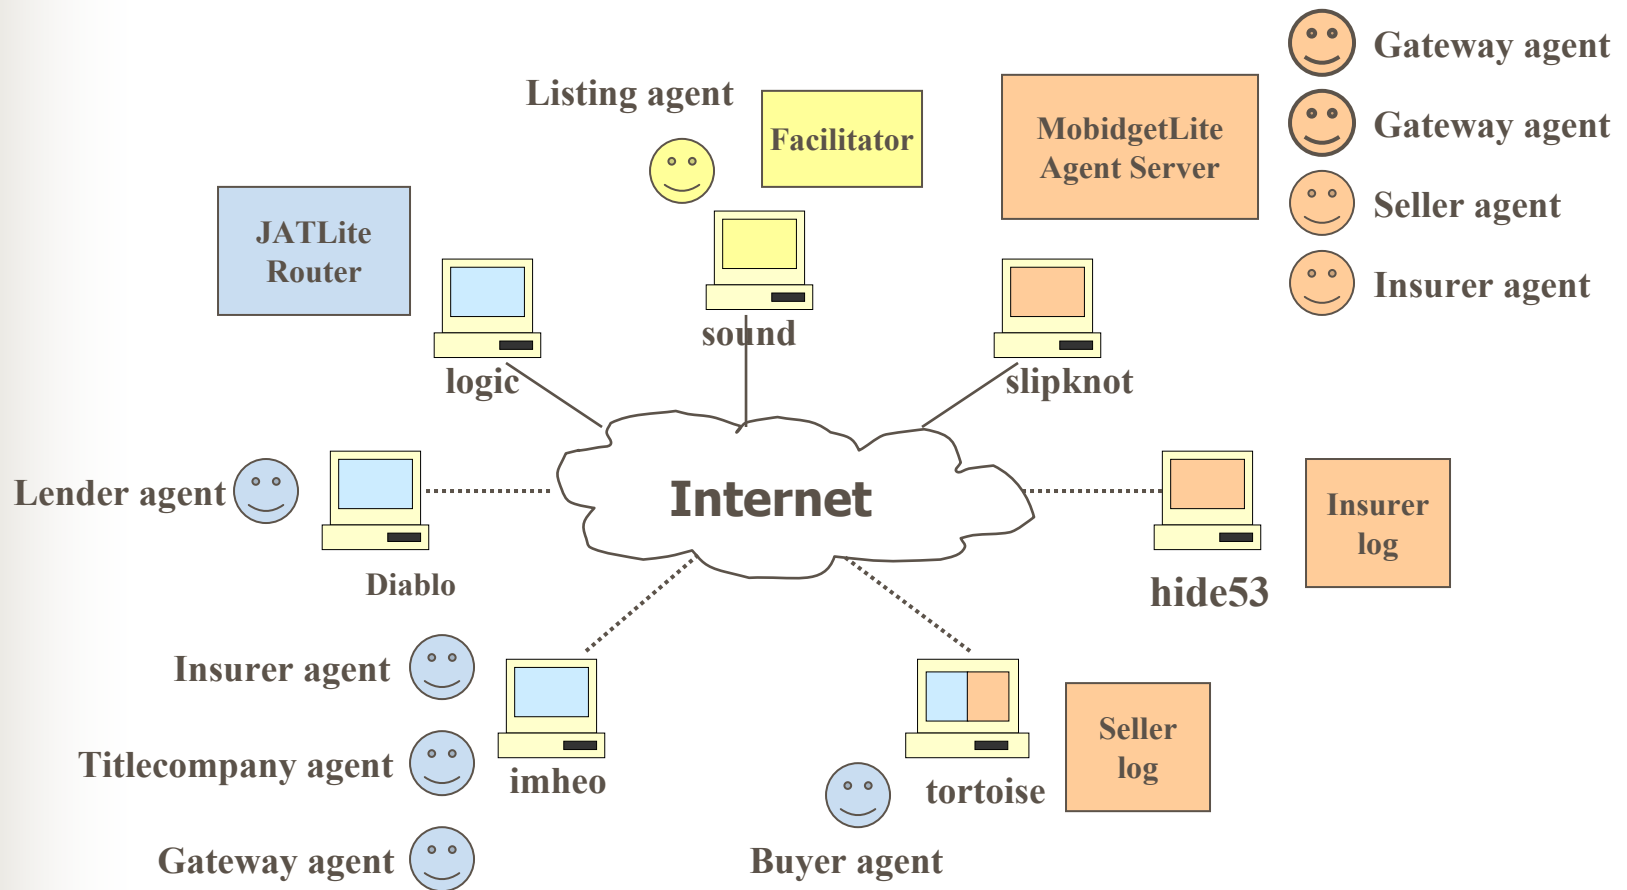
Gateway agent
Gateway agent
Seller agent
Insurer agent

Listing agent

Facilitator

MobidgetLite Agent Server

JATLite Router

sound

logic

slipknot

Lender agent

Internet

Diablo

hide53

Insurer log

Insurer agent

Titlecompany agent

imheo

tortoise

Seller log

Gateway agent

Buyer agent